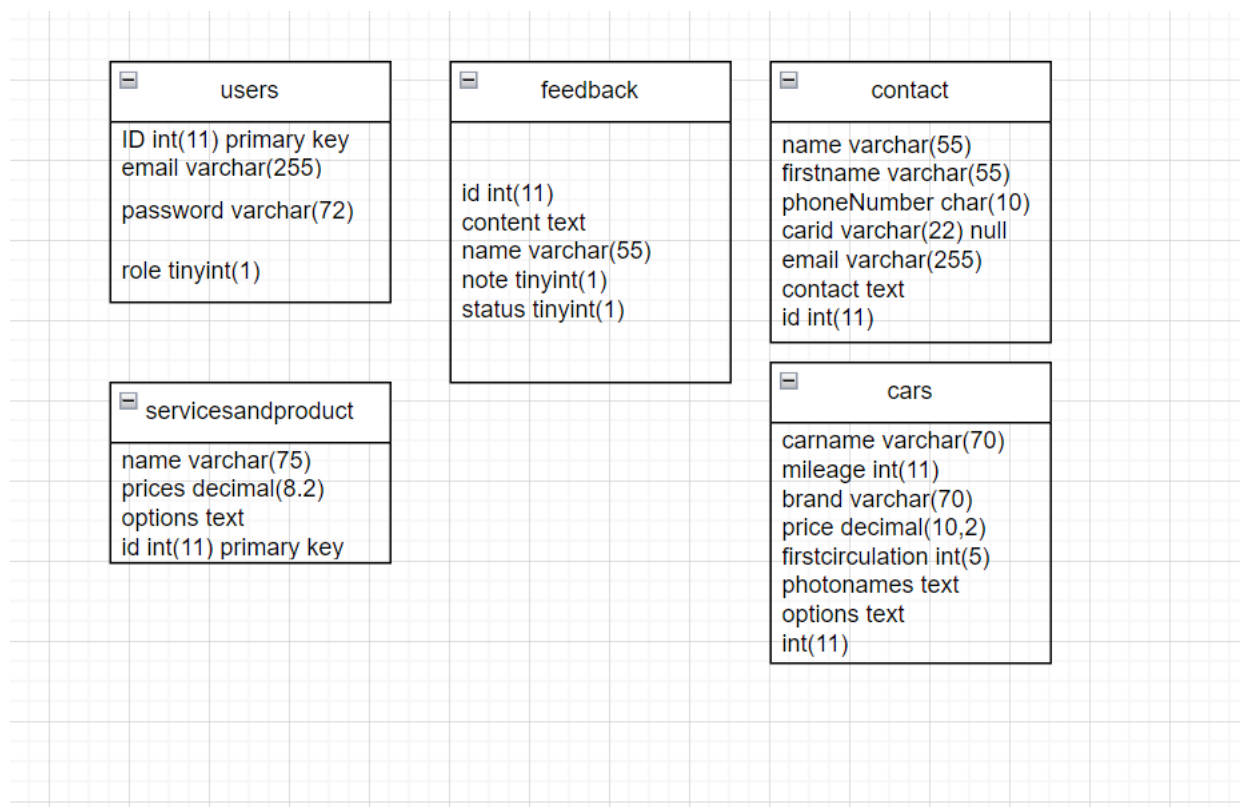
users

ID int(11) primary key
email varchar(255)
password varchar(72)
role tinyint(1)

feedback

id int(11)
content text
name varchar(55)
note tinyint(1)
status tinyint(1)

contact

name varchar(55)
firstname varchar(55)
phoneNumber char(10)
carid varchar(22) null
email varchar(255)
contact text
id int(11)

servicesandproduct

name varchar(75)
prices decimal(8.2)
options text
id int(11) primary key

cars

carname varchar(70)
mileage int(11)
brand varchar(70)
price decimal(10,2)
firstcirculation int(5)
photonames text
options text
int(11)